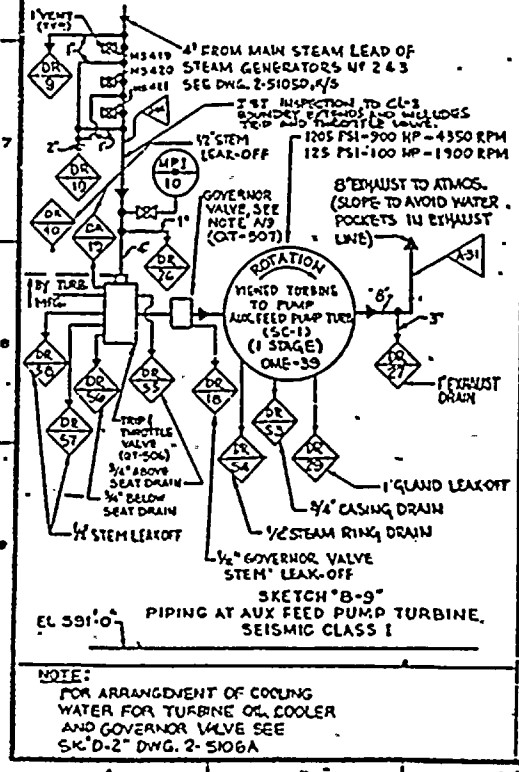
1" VENT (TYP)

4" FROM MAIN STEAM LEAD OF STEAM GENERATORS NO 2 & 3 SEE DWG. 2-51050,K/S

MS419
MS420
MS411

DR 9

ISI INSPECTION TO CL-2 BOUNDRY EXTENDS TO INCLUDES TRIP AND THROTTLE VALVE.

2"

1/2" STEM LEAK-OFF

1205 PSI-900 HP-4350 RPM
125 PSI-100 HP-1900 RPM

7

DR 19

MPI 10

8" EXHAUST TO ATMOS. (SLOPE TO AVOID WATER POCKETS IN EXHAUST LINE)

GOVERNOR VALVE, SEE NOTE NO (QT-507)

DR 10

CA 12

1"

DR 26

ROTATION

A-31

BY TURB MFG.

VIEWED TURBINE TO PUMP AUX FEED PUMP TURB (SC-1) (1 STAGE) OME-39

8"

3"

6

DR 36

DR 56

DR 55

DR 18

DR 27

EXHAUST DRAIN

DR 57

TRIP & THROTTLE VALVE (QT-506)

DR 53

3/4" ABOVE SEAT DRAIN

DR 54

DR 29

3/4" BELOW SEAT DRAIN

1" GLAND LEAKOFF

3/4" CASING DRAIN

1/2" STEM LEAKOFF

1/2" STEAM RING DRAIN

1/2" GOVERNOR VALVE STEM LEAK-OFF

SKETCH "8-9"
PIPING AT AUX FEED PUMP TURBINE. SEISMIC CLASS I

EL 591'-0"

NOTE:
FOR ARRANGEMENT OF COOLING WATER FOR TURBINE OIL COOLER AND GOVERNOR VALVE SEE SK "D-2" DWG. 2-5106A